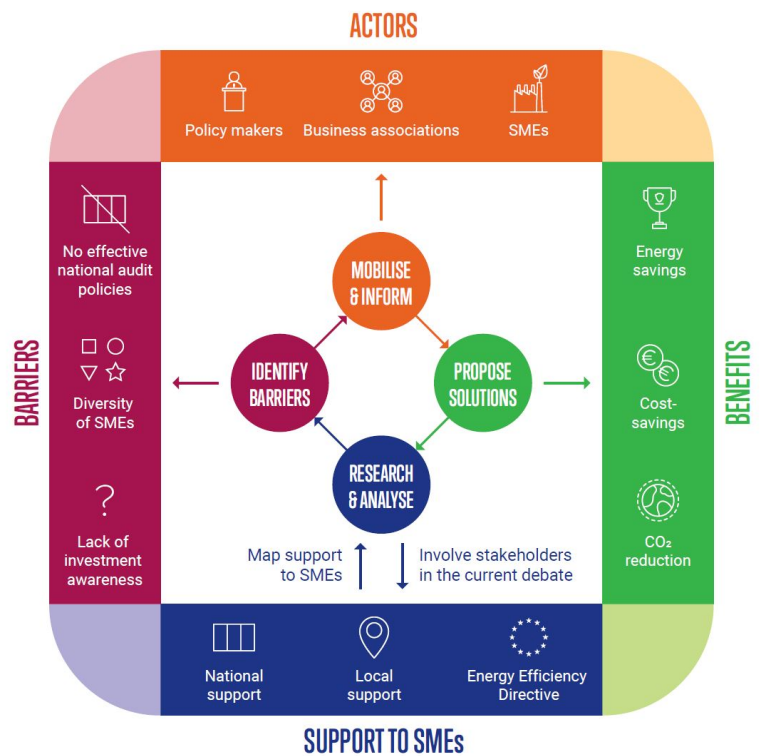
ACTORS

Policy makers

Business associations

SMEs

BARRIERS

No effective national audit policies

Diversity of SMEs

?

Lack of investment awareness

MOBILISE & INFORM

IDENTIFY BARRIERS

PROPOSE SOLUTIONS

RESEARCH & ANALYSE

Map support to SMEs

Involve stakeholders in the current debate

BENEFITS

Energy savings

Cost-savings

$CO_2$ reduction

National support

Local support

Energy Efficiency Directive

SUPPORT TO SMEs